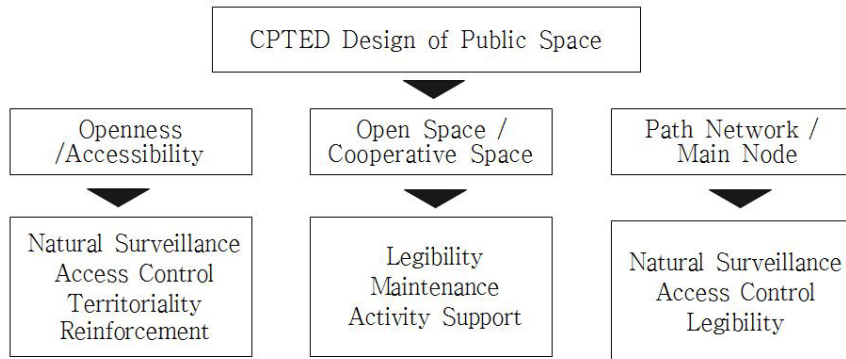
CPTED Design of Public Space

Openness /Accessibility

Open Space / Cooperative Space

Path Network / Main Node

Natural Surveillance
Access Control
Territoriality
Reinforcement

Legibility
Maintenance
Activity Support

Natural Surveillance
Access Control
Legibility